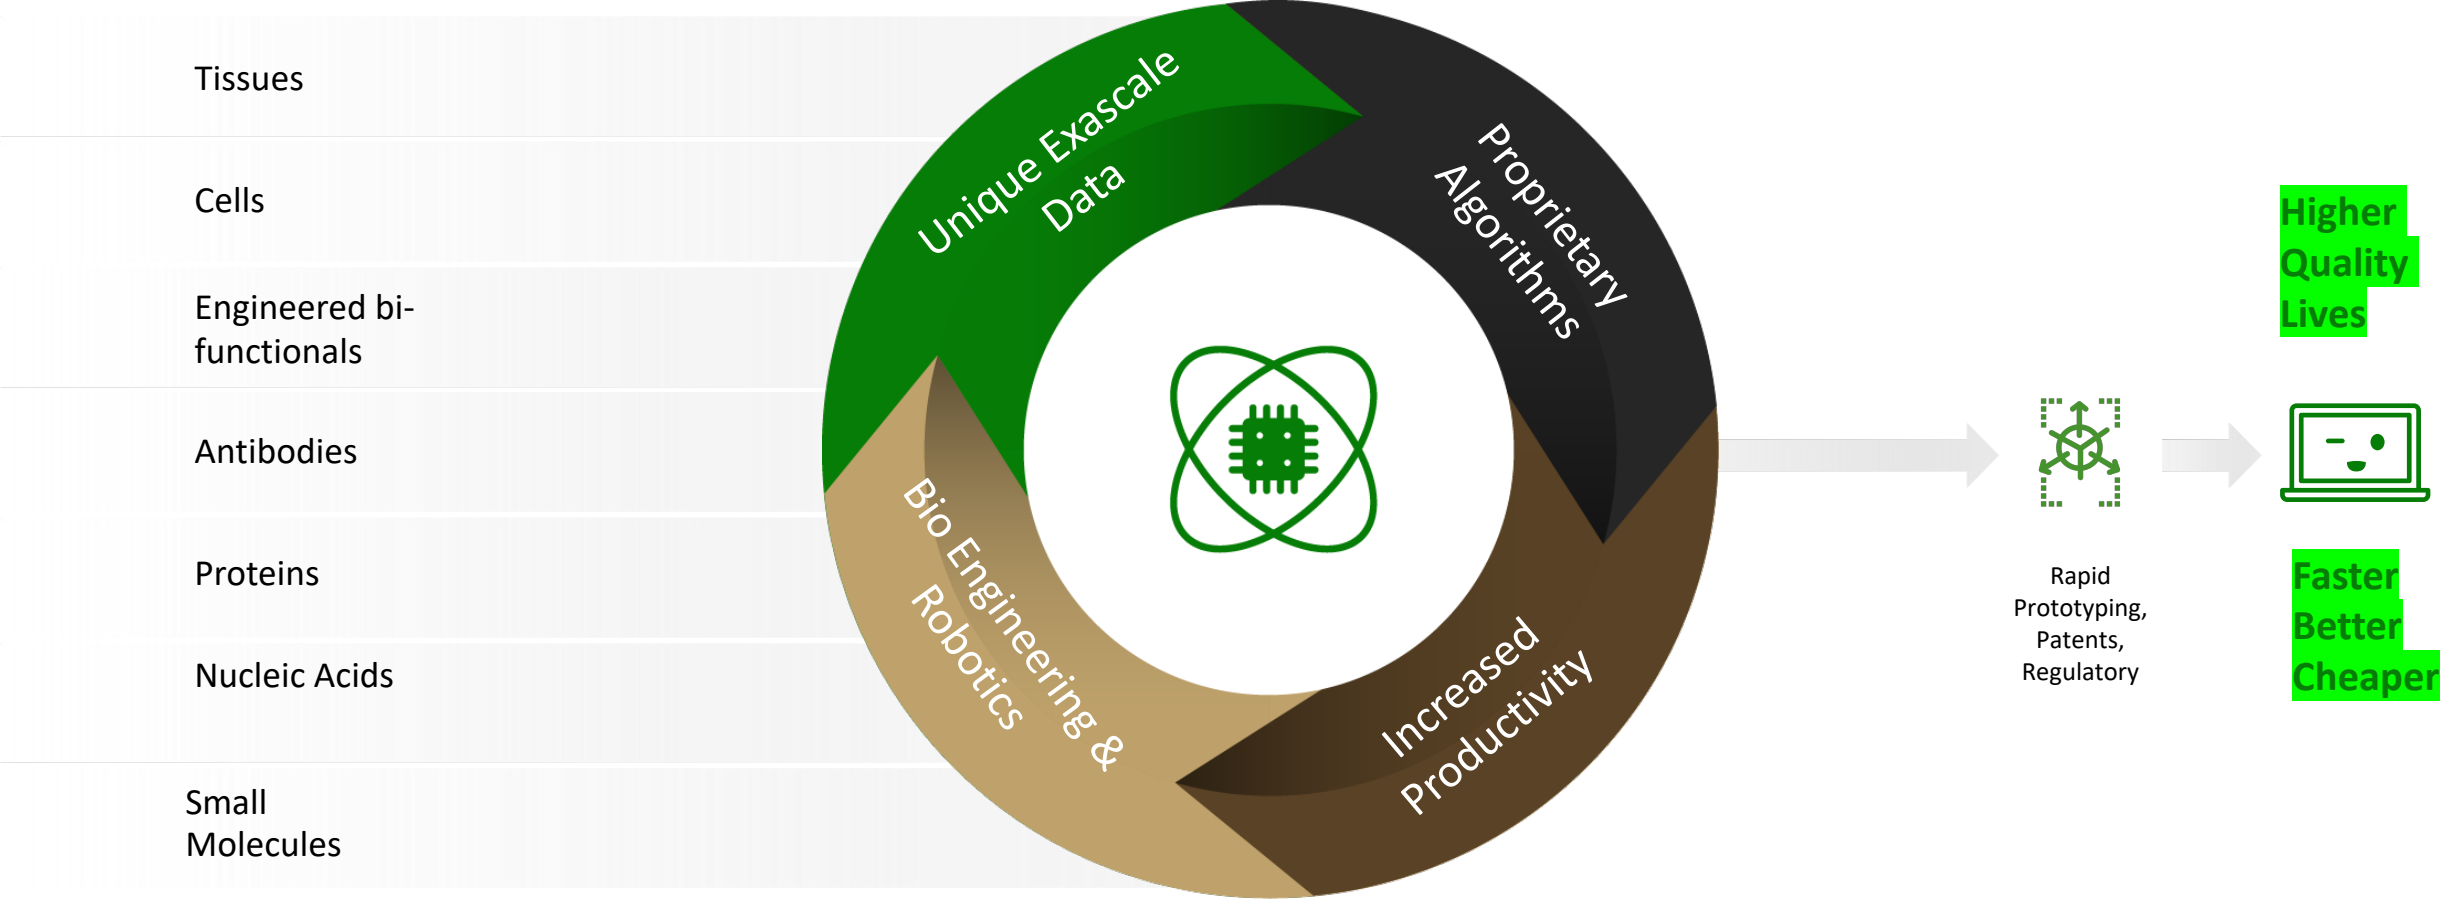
Tissues

Cells

Engineered bi-functionals

Antibodies

Proteins

Nucleic Acids

Small Molecules

Unique Exascale Data

Proprietary Algorithms

Increased Productivity

Bio Engineering & Robotics

Rapid Prototyping, Patents, Regulatory

Higher Quality Lives

Faster Better Cheaper